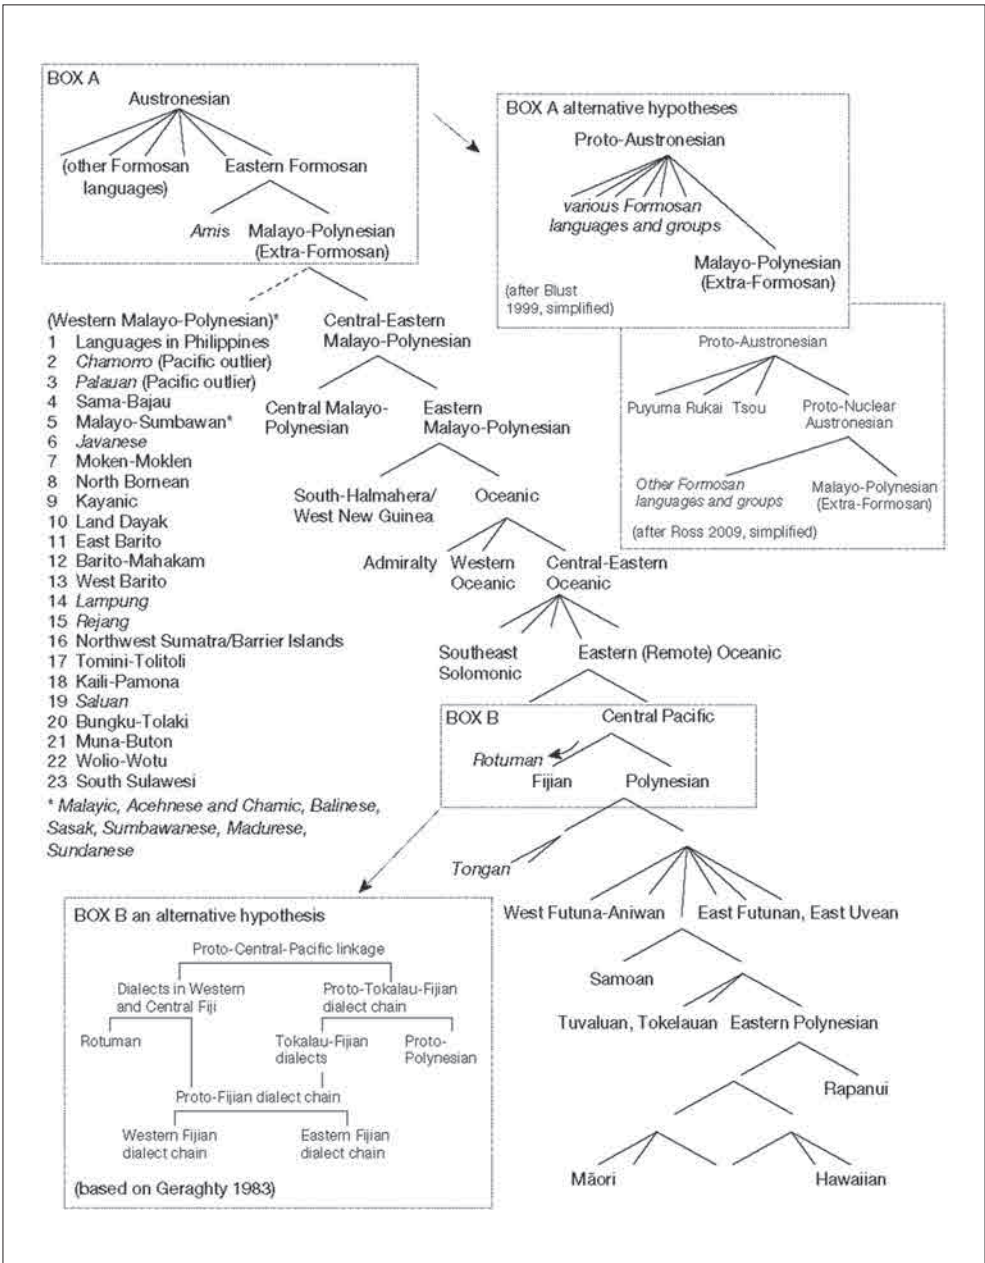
BOX A
Austronesian
(other Formosan languages)
Eastern Formosan
Amis
Malayo-Polynesian (Extra-Formosan)

BOX A alternative hypotheses
Proto-Austronesian
various Formosan languages and groups
Malayo-Polynesian (Extra-Formosan)
(after Blust 1999, simplified)

Proto-Austronesian
Puyuma
Rukai
Tsou
Proto-Nuclear Austronesian
Other Formosan languages and groups
Malayo-Polynesian (Extra-Formosan)
(after Ross 2009, simplified)

(Western Malayo-Polynesian)*
1 Languages in Philippines
2 Chamorro (Pacific outlier)
3 Palauan (Pacific outlier)
4 Sama-Bajau
5 Malayo-Sumbawan*
6 Javanese
7 Moken-Moklen
8 North Bornean
9 Kayanic
10 Land Dayak
11 East Barito
12 Barito-Mahakam
13 West Barito
14 Lampung
15 Rejang
16 Northwest Sumatra/Barrier Islands
17 Tomini-Tolitoli
18 Kaili-Pamona
19 Saluan
20 Bungku-Tolaki
21 Muna-Buton
22 Wolio-Wotu
23 South Sulawesi
* Malayic, Acehnese and Chamic, Balinese, Sasak, Sumbawanese, Madurese, Sundanese

Central-Eastern Malayo-Polynesian
Central Malayo-Polynesian
Eastern Malayo-Polynesian
South-Halmahera/West New Guinea
Oceanic
Admiralty
Western Oceanic
Central-Eastern Oceanic
Southeast Solomonic
Eastern (Remote) Oceanic

BOX B
Central Pacific
Rotuman
Fijian
Polynesian

Tongan
West Futuna-Aniwan
East Futunan, East Uvean
Samoan
Tuvaluan, Tokelauan
Eastern Polynesian
Rapanui
Māori
Hawaiian

BOX B an alternative hypothesis
Proto-Central-Pacific linkage
Dialects in Western and Central Fiji
Proto-Tokalau-Fijian dialect chain
Rotuman
Tokalau-Fijian dialects
Proto-Polynesian
Proto-Fijian dialect chain
Western Fijian dialect chain
Eastern Fijian dialect chain
(based on Geraghty 1983)